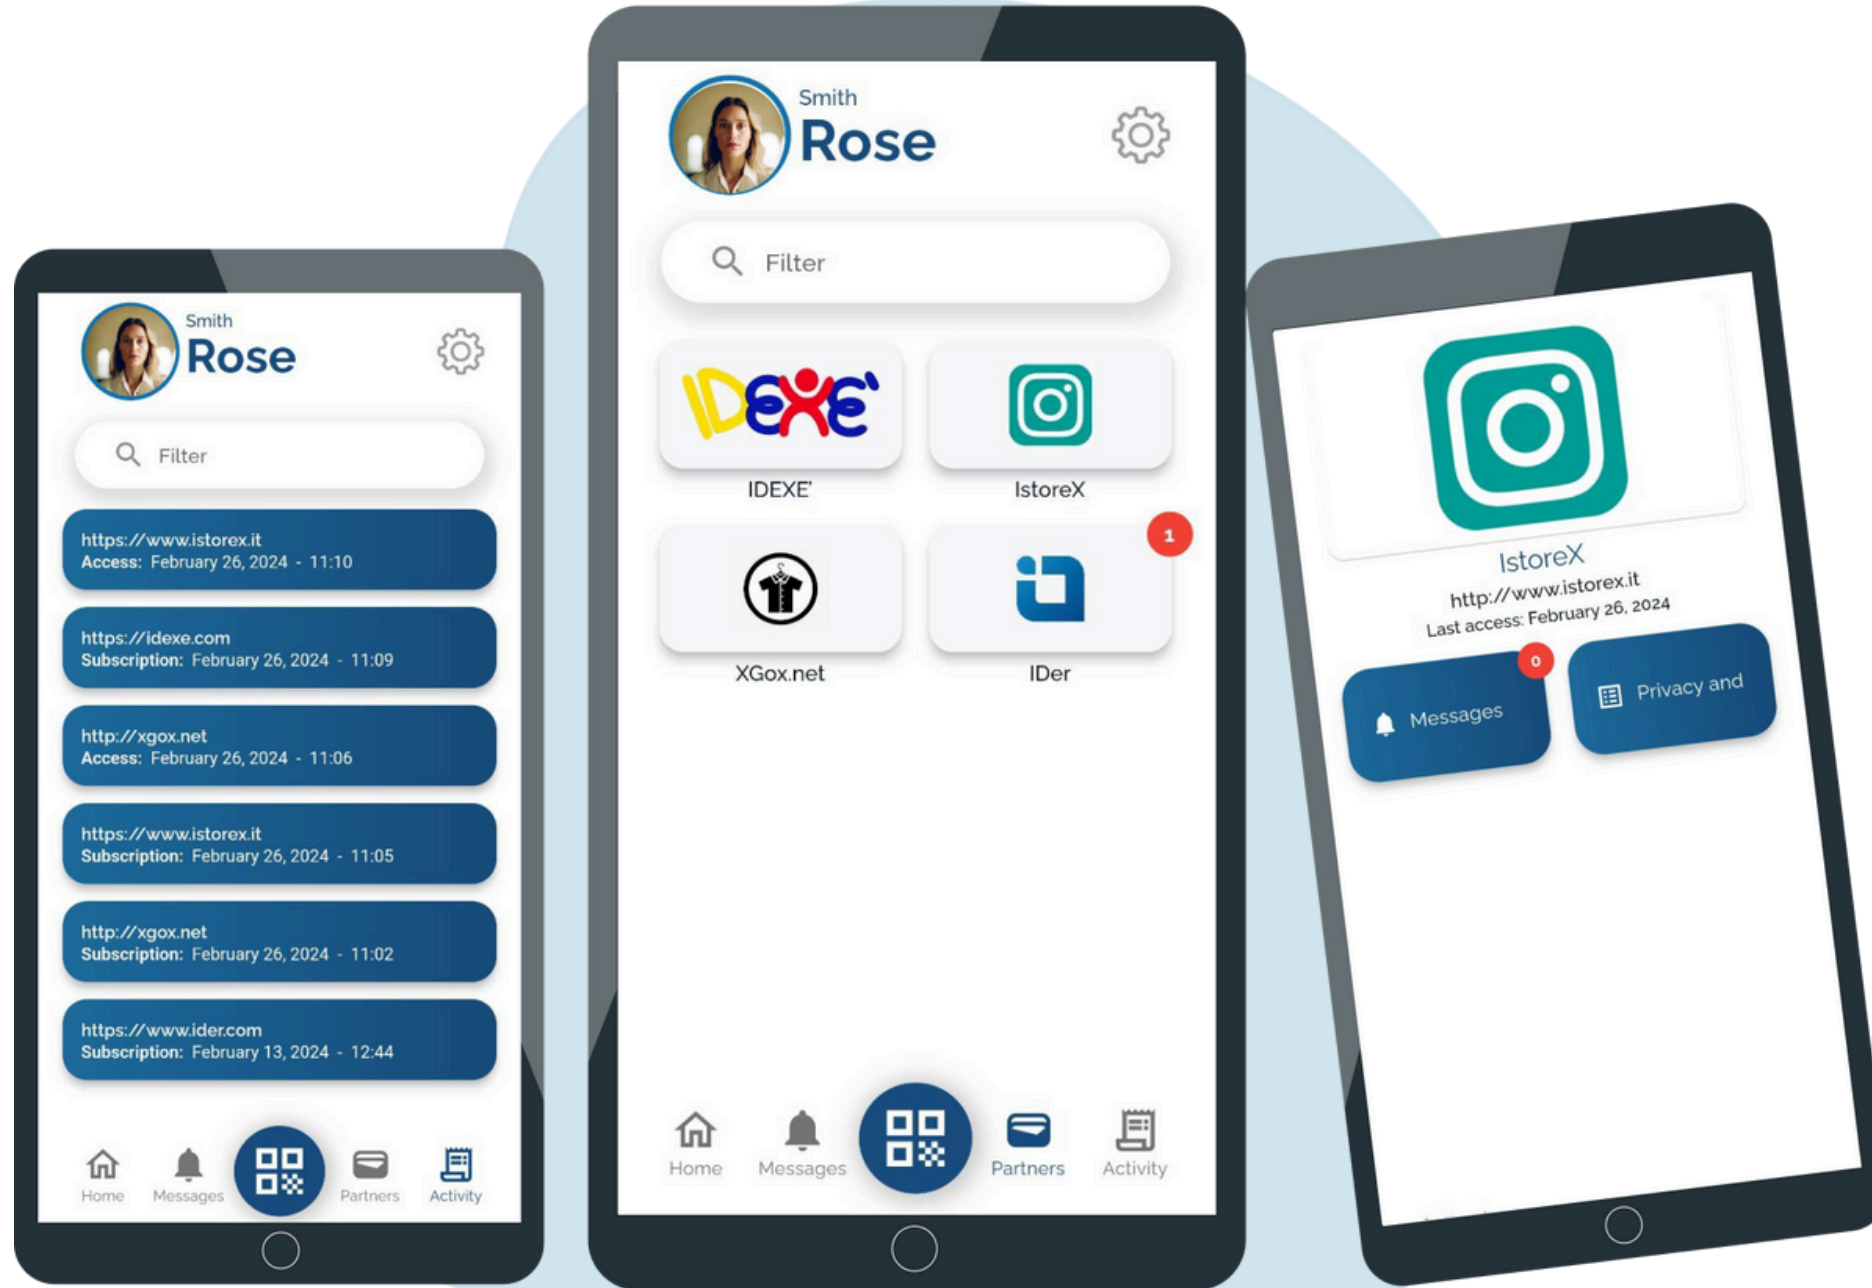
Smith
Rose

Filter

https://www.istorex.it
Access: February 26, 2024 - 11:10

https://idexe.com
Subscription: February 26, 2024 - 11:09

http://xgox.net
Access: February 26, 2024 - 11:06

https://www.istorex.it
Subscription: February 26, 2024 - 11:05

http://xgox.net
Subscription: February 26, 2024 - 11:02

https://www.ider.com
Subscription: February 13, 2024 - 12:44

Home Messages Partners Activity

Smith
Rose

Filter

IDEXE'
IDEXE'

IstoreX

XGox.net

1
IDer

Home Messages Partners Activity

IstoreX
http://www.istorex.it
Last access: February 26, 2024

0
Messages

Privacy and